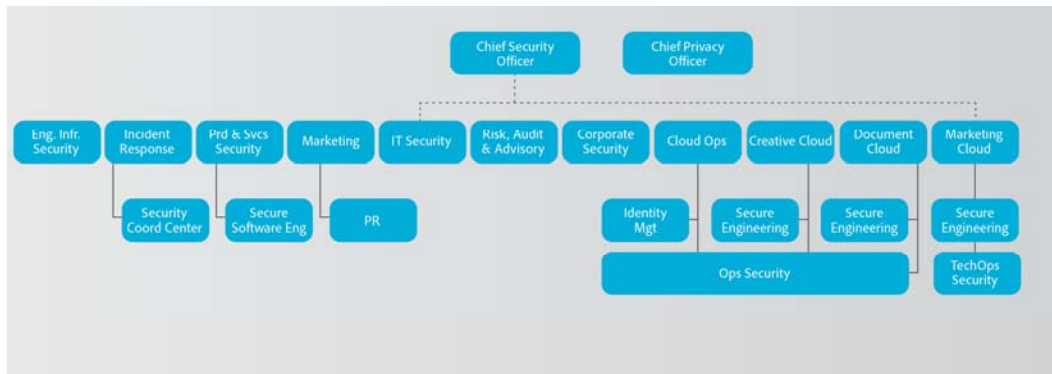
Chief Security Officer

Chief Privacy Officer

Eng. Infr. Security

Incident Response

Prd & Svcs Security

Marketing

IT Security

Risk, Audit & Advisory

Corporate Security

Cloud Ops

Creative Cloud

Document Cloud

Marketing Cloud

Security Coord Center

Secure Software Eng

PR

Identity Mgt

Secure Engineering

Secure Engineering

Secure Engineering

Ops Security

TechOps Security